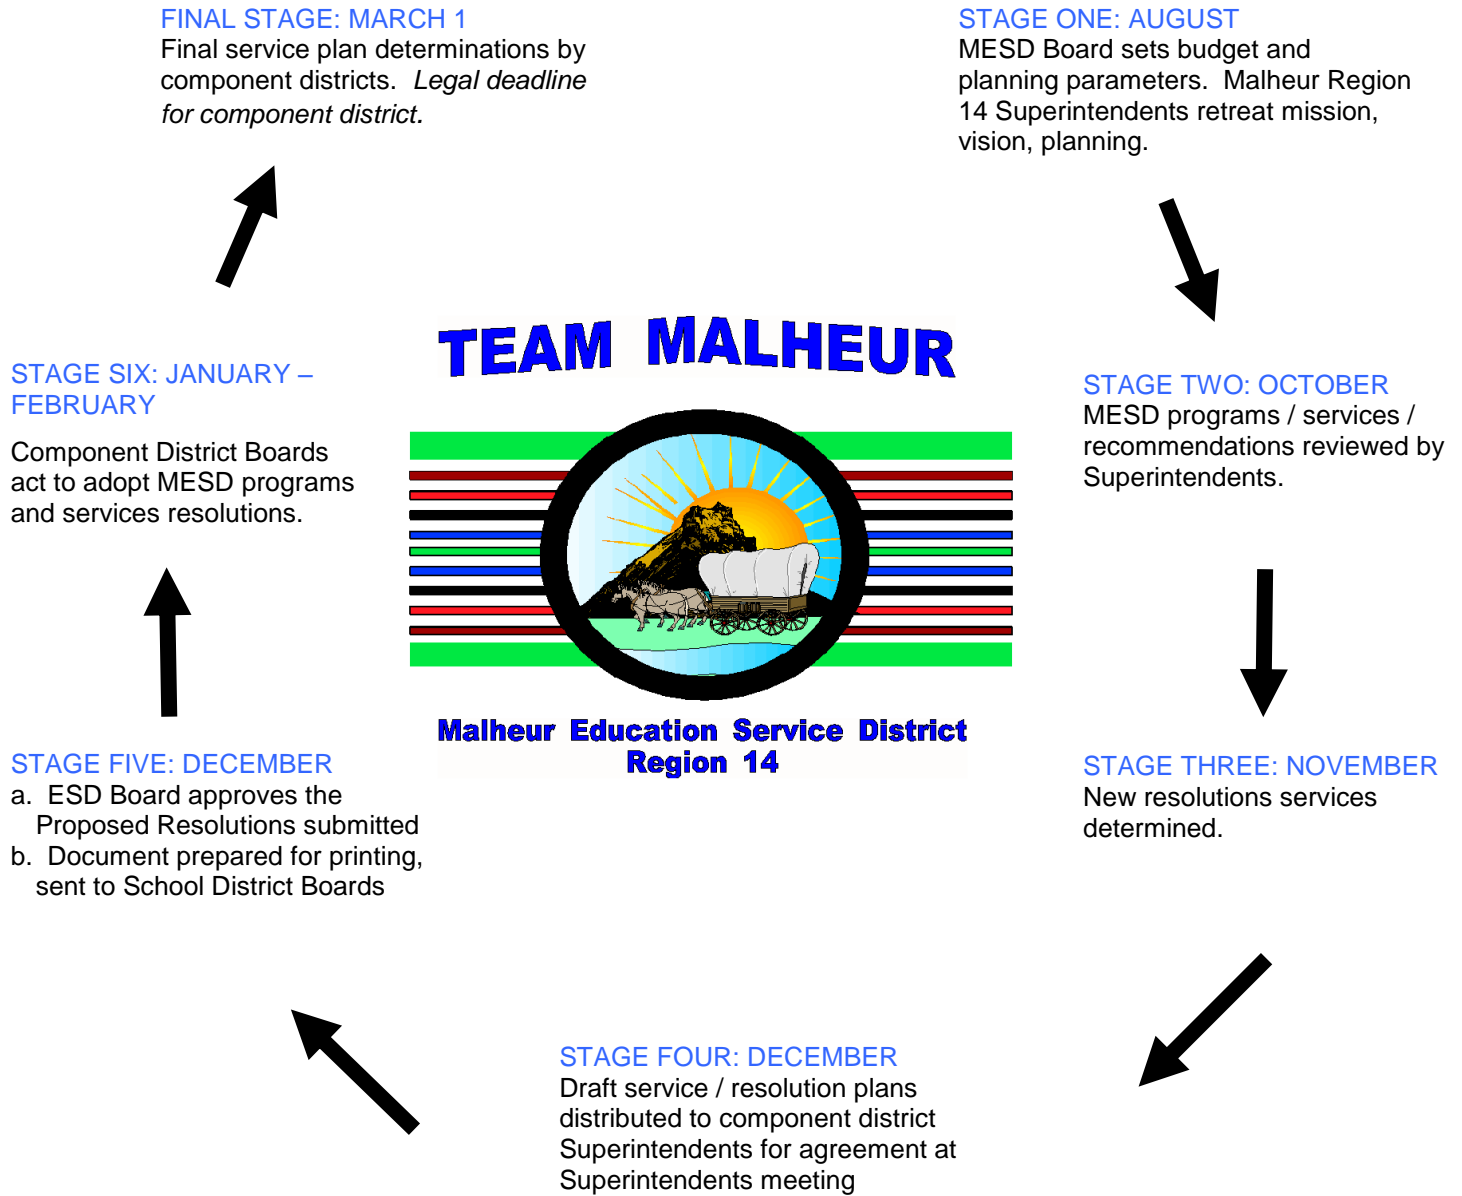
FINAL STAGE: MARCH 1
Final service plan determinations by component districts. *Legal deadline for component district.*

STAGE ONE: AUGUST
MESD Board sets budget and planning parameters. Malheur Region 14 Superintendents retreat mission, vision, planning.

TEAM MALHEUR

Malheur Education Service District
Region 14

STAGE SIX: JANUARY – FEBRUARY

Component District Boards act to adopt MESD programs and services resolutions.

STAGE TWO: OCTOBER
MESD programs / services / recommendations reviewed by Superintendents.

STAGE FIVE: DECEMBER
a. ESD Board approves the Proposed Resolutions submitted
b. Document prepared for printing, sent to School District Boards

STAGE THREE: NOVEMBER
New resolutions services determined.

STAGE FOUR: DECEMBER
Draft service / resolution plans distributed to component district Superintendents for agreement at Superintendents meeting